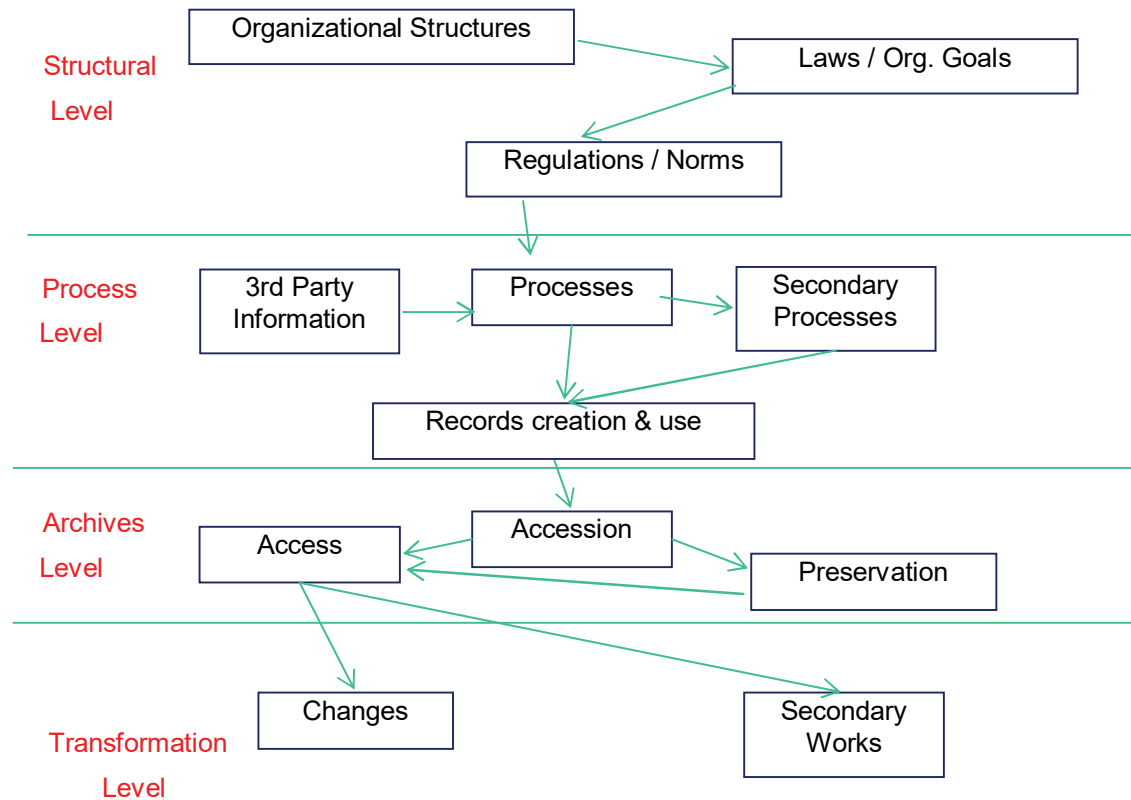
Structural Level

Organizational Structures

Laws / Org. Goals

Regulations / Norms

Process Level

3rd Party Information

Processes

Secondary Processes

Records creation & use

Archives Level

Access

Accession

Preservation

Transformation Level

Changes

Secondary Works